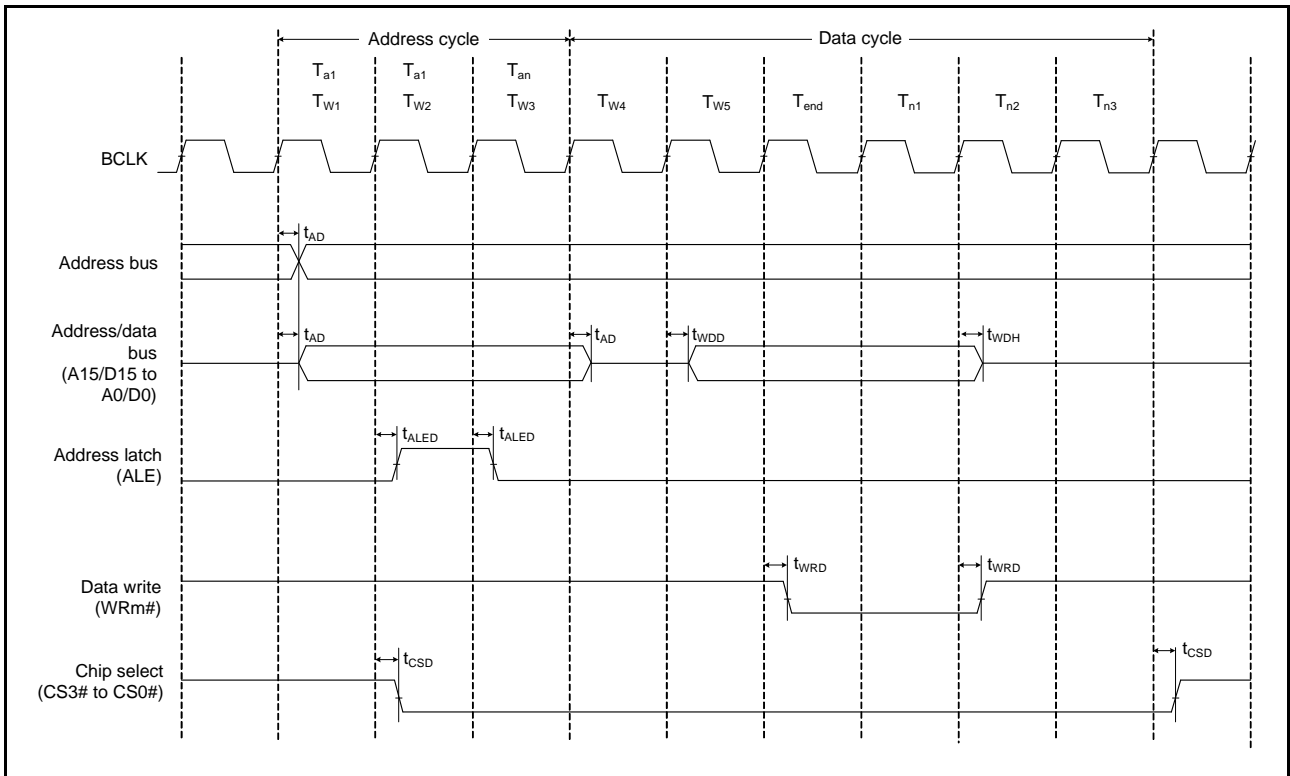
Address cycle

Data cycle

$T_{a1}$ $T_{a1}$ $T_{an}$

$T_{W1}$ $T_{W2}$ $T_{W3}$ $T_{W4}$ $T_{W5}$ $T_{end}$ $T_{n1}$ $T_{n2}$ $T_{n3}$

BCLK

$t_{AD}$

Address bus

Address/data bus (A15/D15 to A0/D0)

$t_{AD}$ $t_{AD}$ $t_{WDD}$ $t_{WDH}$

$t_{ALED}$ $t_{ALED}$

Address latch (ALE)

$t_{WRD}$ $t_{WRD}$

Data write (WRm#)

$t_{CSD}$ $t_{CSD}$

Chip select (CS3# to CS0#)